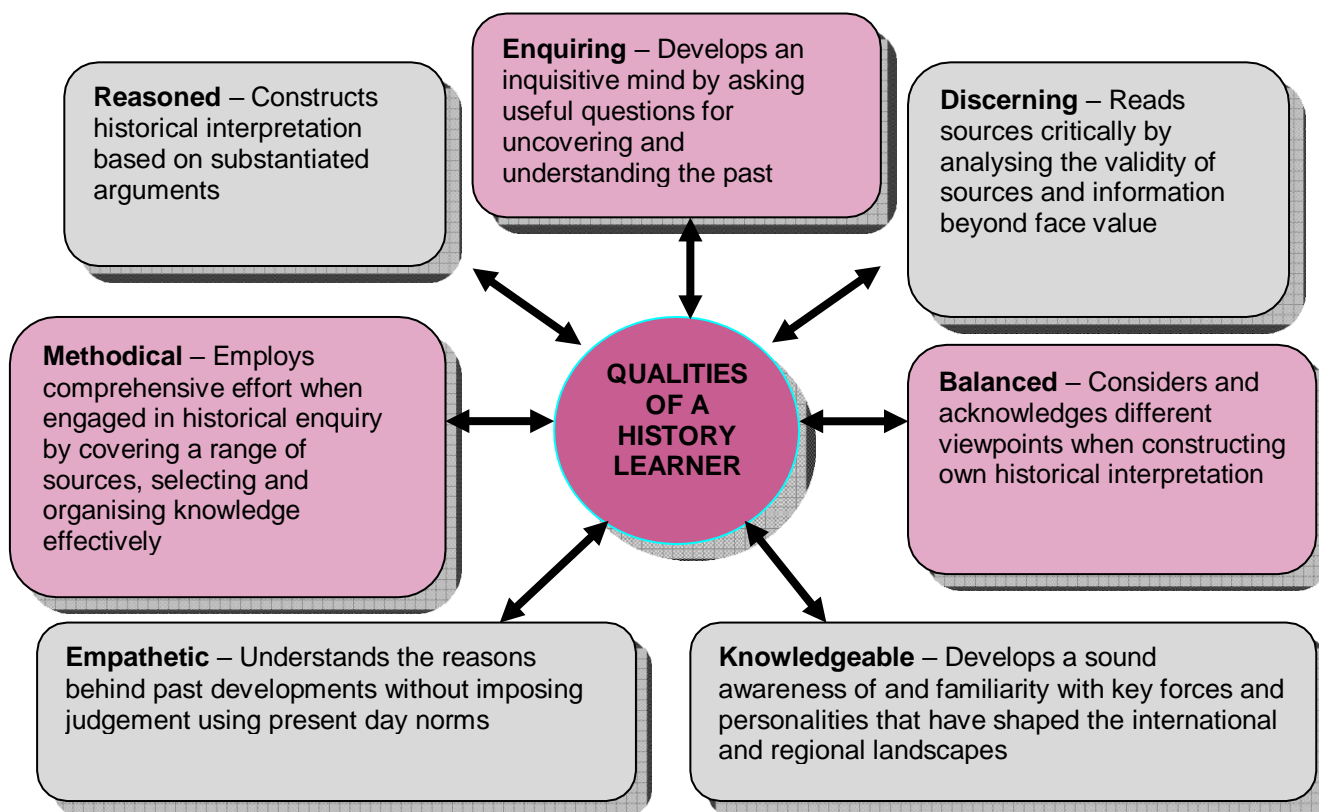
**Enquiring** – Develops an inquisitive mind by asking useful questions for uncovering and understanding the past

**Reasoned** – Constructs historical interpretation based on substantiated arguments

**Discerning** – Reads sources critically by analysing the validity of sources and information beyond face value

QUALITIES OF A HISTORY LEARNER

**Methodical** – Employs comprehensive effort when engaged in historical enquiry by covering a range of sources, selecting and organising knowledge effectively

**Balanced** – Considers and acknowledges different viewpoints when constructing own historical interpretation

**Empathetic** – Understands the reasons behind past developments without imposing judgement using present day norms

**Knowledgeable** – Develops a sound awareness of and familiarity with key forces and personalities that have shaped the international and regional landscapes